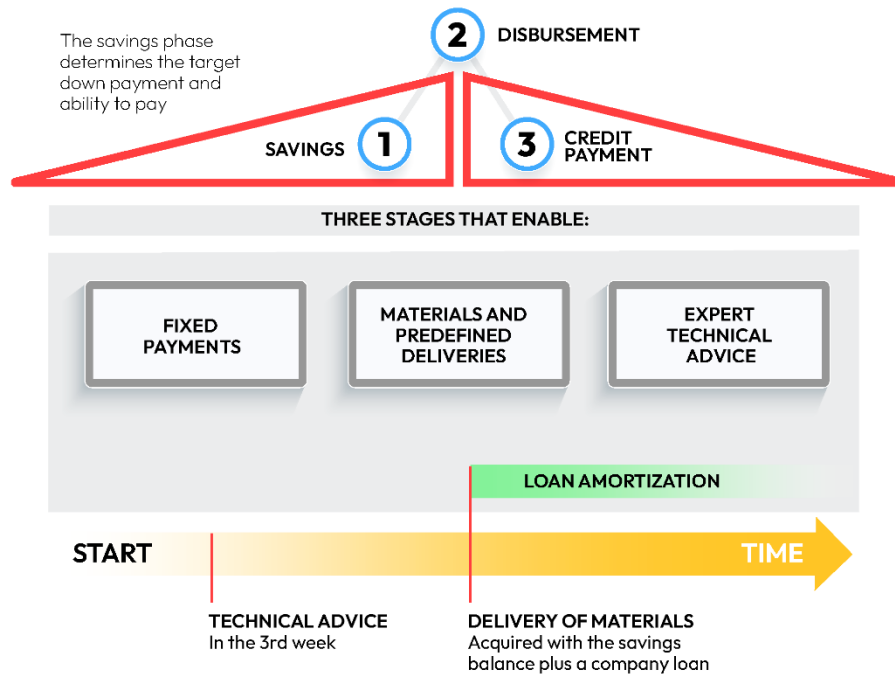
The savings phase determines the target down payment and ability to pay

2 DISBURSEMENT

SAVINGS 1

3 CREDIT PAYMENT

THREE STAGES THAT ENABLE:

FIXED PAYMENTS

MATERIALS AND PREDEFINED DELIVERIES

EXPERT TECHNICAL ADVICE

LOAN AMORTIZATION

START

TIME

TECHNICAL ADVICE
In the 3rd week

DELIVERY OF MATERIALS
Acquired with the savings balance plus a company loan